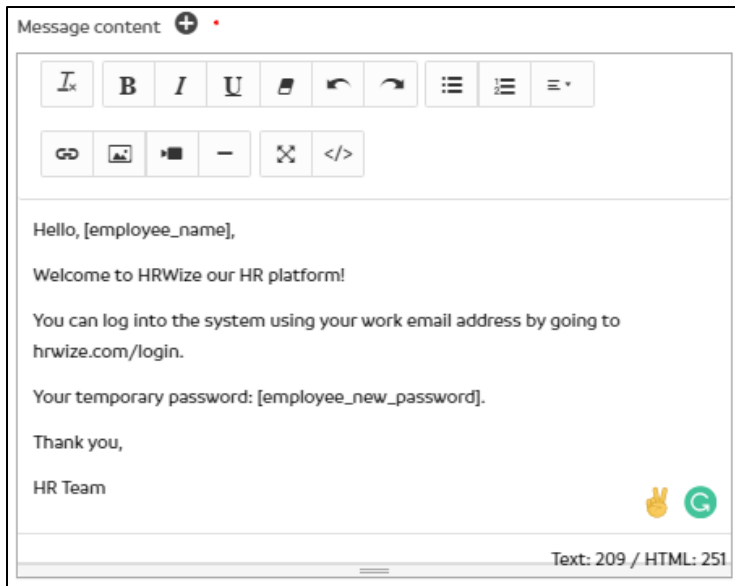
Message content *

B I U

</>

Hello, [employee_name],

Welcome to HRWize our HR platform!

You can log into the system using your work email address by going to hrwize.com/login.

Your temporary password: [employee_new_password].

Thank you,

HR Team

Text: 209 / HTML: 251